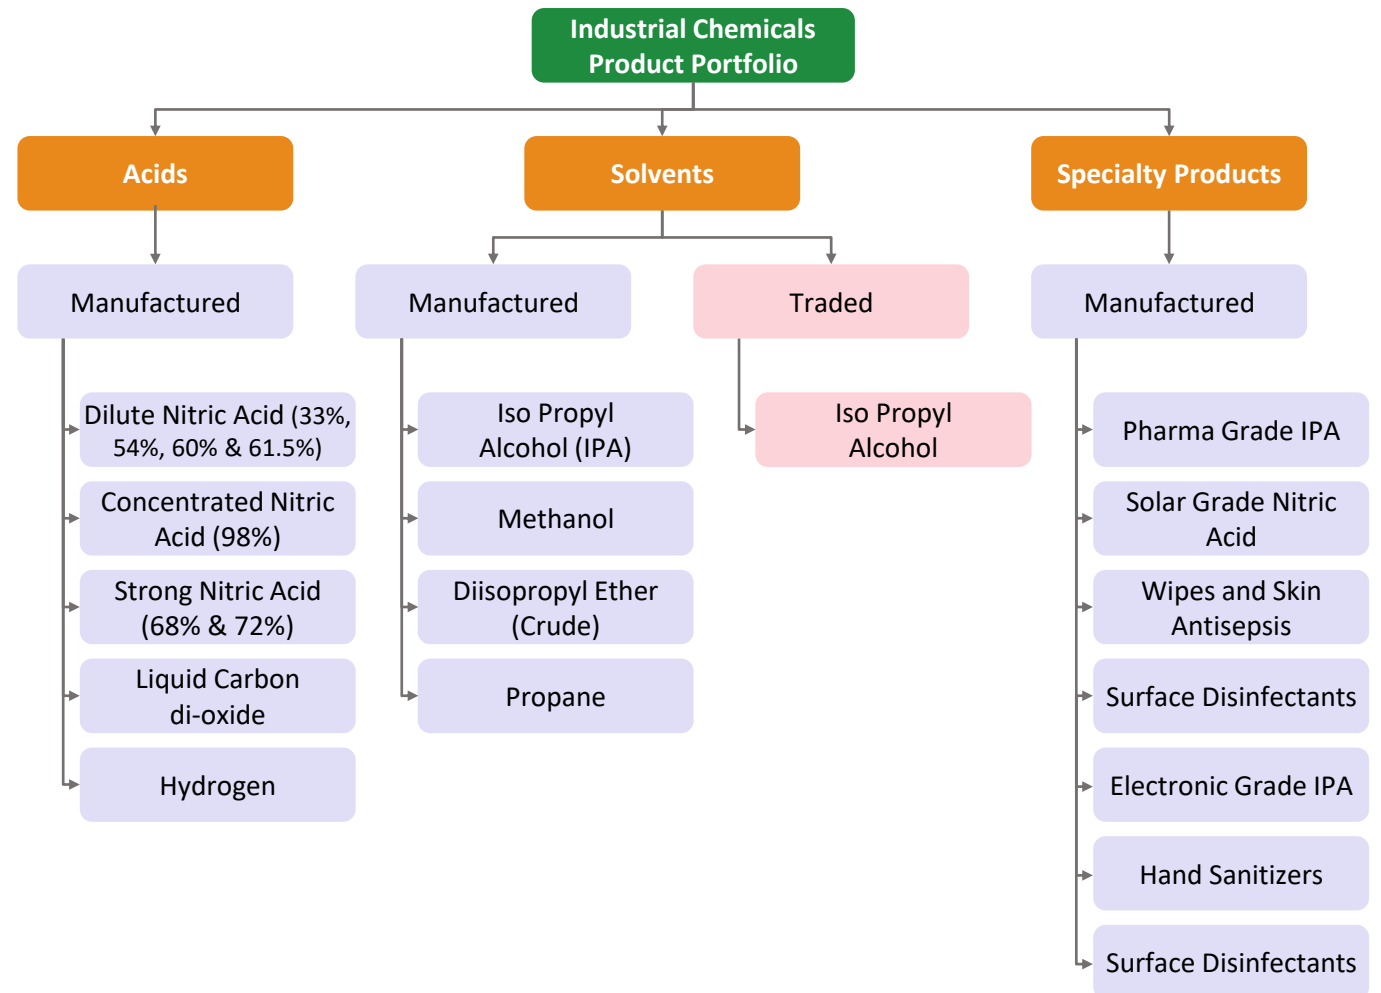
Industrial Chemicals Product Portfolio

Acids

Manufactured

Dilute Nitric Acid (33%, 54%, 60% & 61.5%)

Concentrated Nitric Acid (98%)

Strong Nitric Acid (68% & 72%)

Liquid Carbon di-oxide

Hydrogen

Solvents

Manufactured

Iso Propyl Alcohol (IPA)

Methanol

Diisopropyl Ether (Crude)

Propane

Traded

Iso Propyl Alcohol

Specialty Products

Manufactured

Pharma Grade IPA

Solar Grade Nitric Acid

Wipes and Skin Antisepsis

Surface Disinfectants

Electronic Grade IPA

Hand Sanitizers

Surface Disinfectants